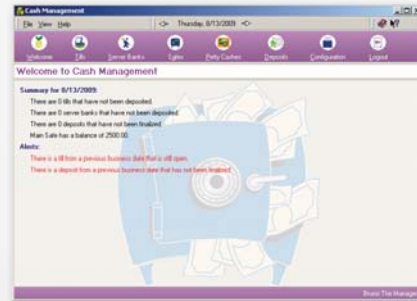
Cash Management

File View Help

<> Thursday, 8/13/2009 <>

Welcome Tills Server Banks Tables Petty Cashes Deposits Configuration Logout

Welcome to Cash Management

Summary for 8/13/2009:

There are 0 tills that have not been deposited.

There are 0 server banks that have not been deposited.

There are 0 deposits that have not been finalized.

Main Safe has a balance of 2500.00.

Alerts:

There is a till from a previous business date that is still open.

There is a deposit from a previous business date that has not been finalized.

Brand The Manager